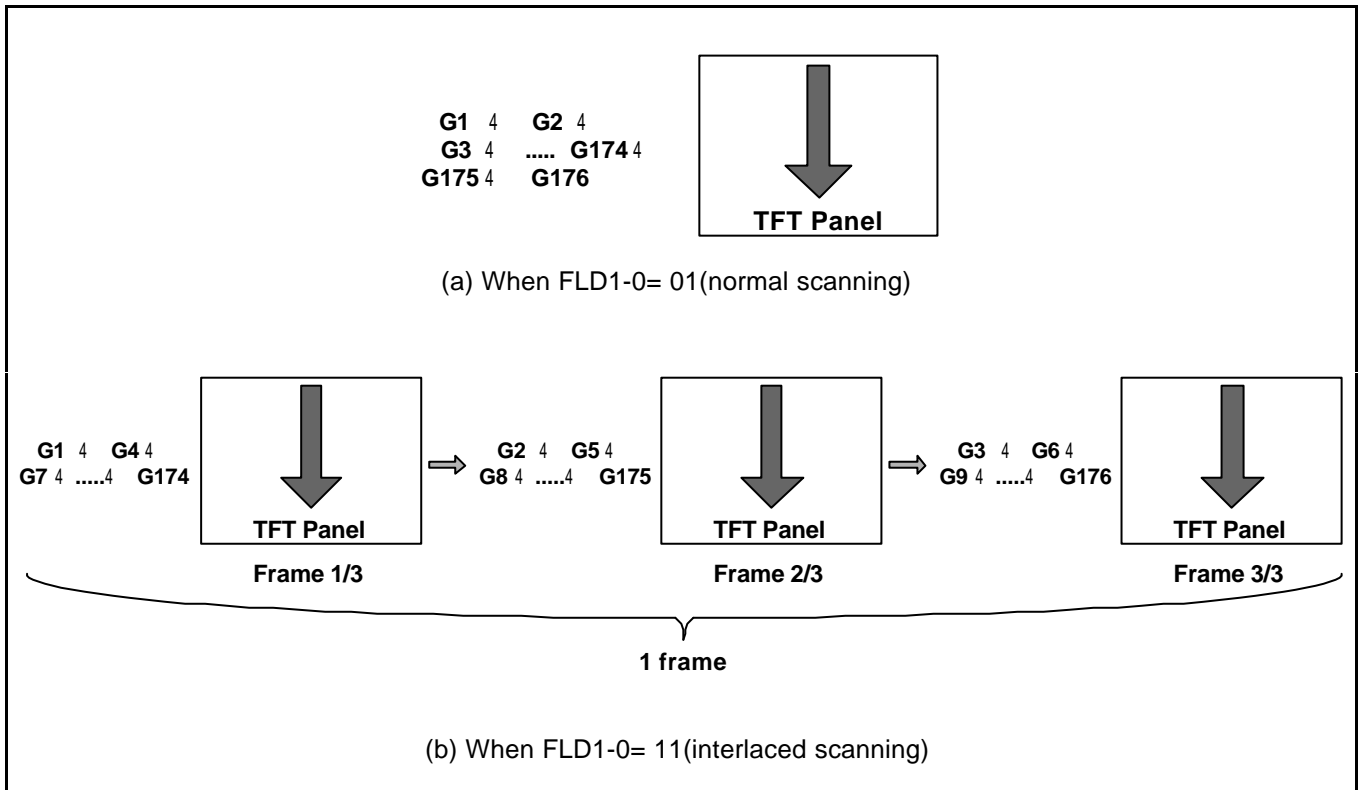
G1 4 G2 4
G3 4 ..... G174 4
G175 4 G176

TFT Panel

(a) When FLD1-0= 01(normal scanning)

G1 4 G4 4
G7 4 .....4 G174

TFT Panel

Frame 1/3

G2 4 G5 4
G8 4 .....4 G175

TFT Panel

Frame 2/3

G3 4 G6 4
G9 4 .....4 G176

TFT Panel

Frame 3/3

1 frame

(b) When FLD1-0= 11(interlaced scanning)